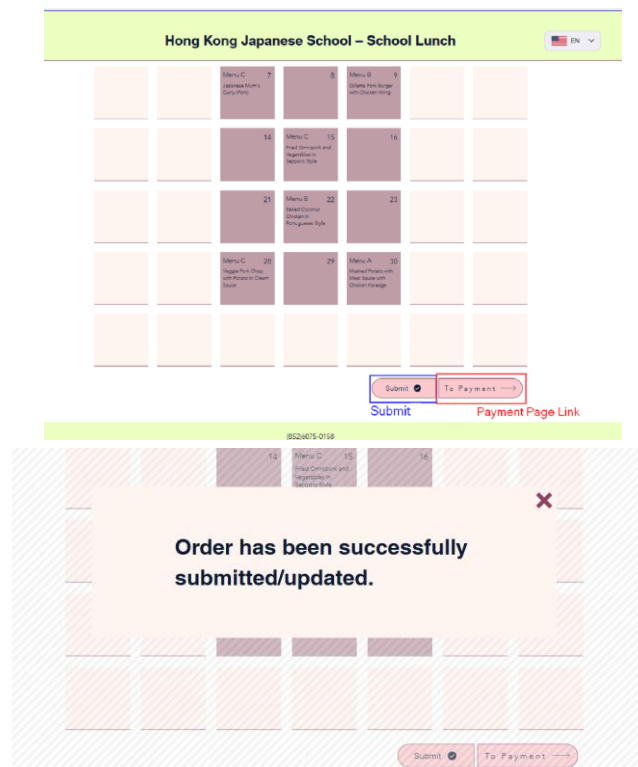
Hong Kong Japanese School – School Lunch

EN

Menu C 7
Japanese Mum's Curry (Pork)

8

Menu B 9
Gillette Pork Burger with Chicken Wing

14

Menu C 15
Fried Omnipork and Vegetables in Sapporo Style

16

21

Menu B 22
Baked Coconut Chicken in Portuguese Style

23

Menu C 28
Veggie Pork Chop with Potato in Cream Sauce

29

Menu A 30
Mashed Potato with Meat Sauce with Chicken Karaage

Submit

To Payment

Submit

Payment Page Link

(852)6075-0158

14

Menu C 15
Fried Omnipork and Vegetables in Sapporo Style

16

Order has been successfully submitted/updated.

Submit

To Payment